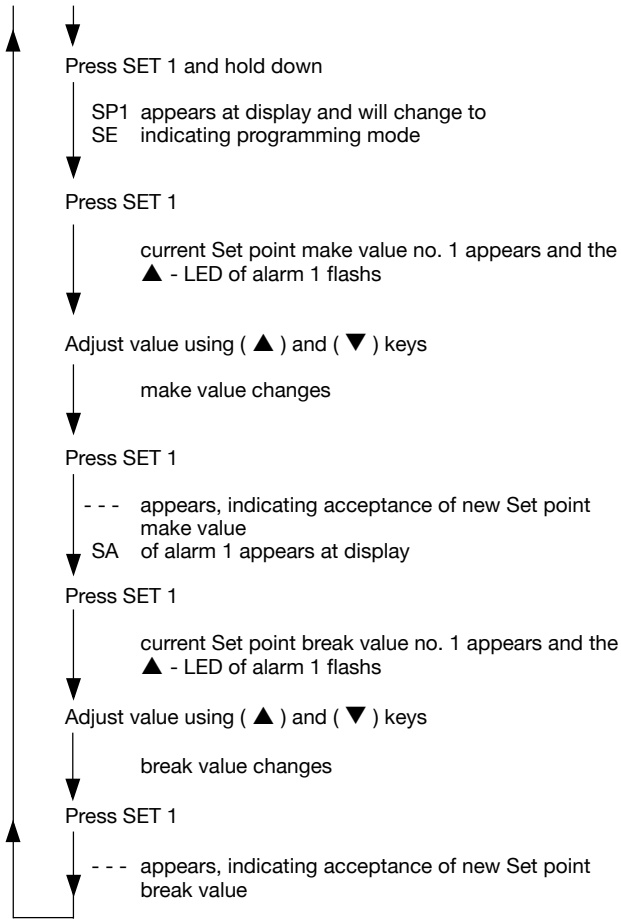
Press SET 1 and hold down

SP1 appears at display and will change to
SE indicating programming mode

Press SET 1

current Set point make value no. 1 appears and the ▲ - LED of alarm 1 flashs

Adjust value using ( ▲ ) and ( ▼ ) keys

make value changes

Press SET 1

- - - appears, indicating acceptance of new Set point make value
SA of alarm 1 appears at display

Press SET 1

current Set point break value no. 1 appears and the ▲ - LED of alarm 1 flashs

Adjust value using ( ▲ ) and ( ▼ ) keys

break value changes

Press SET 1

- - - appears, indicating acceptance of new Set point break value